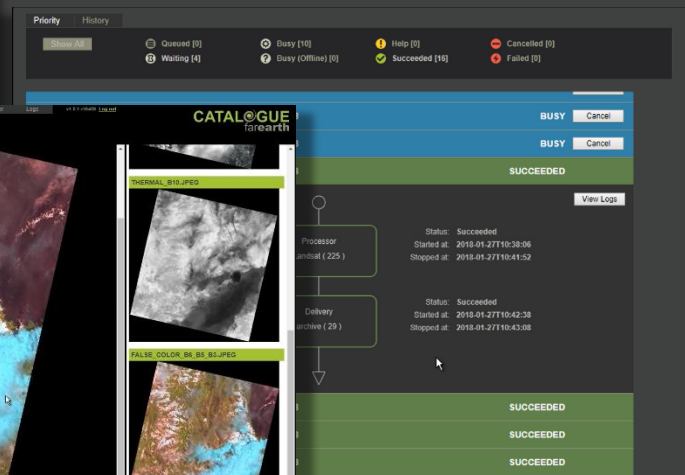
Priority History

Show All

Queued [0]
Waiting [4]
Busy [10]
Busy (Offline) [0]
Help [0]
Succeeded [16]
Cancelled [0]
Failed [0]

Logs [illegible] Log out

CATALOGUE farearth

BUSY Cancel
BUSY Cancel
SUCCEEDED

THERMAL_B10.JPEG

View Logs

Processor
Landsat ( 225 )

Status: Succeeded
Started at: 2018-01-27T10:38:06
Stopped at: 2018-01-27T10:41:52

Delivery
Archive ( 29 )

Status: Succeeded
Started at: 2018-01-27T10:42:38
Stopped at: 2018-01-27T10:43:08

FALSE_COLOR_B6_B5_B3.JPEG

SUCCEEDED
SUCCEEDED
SUCCEEDED